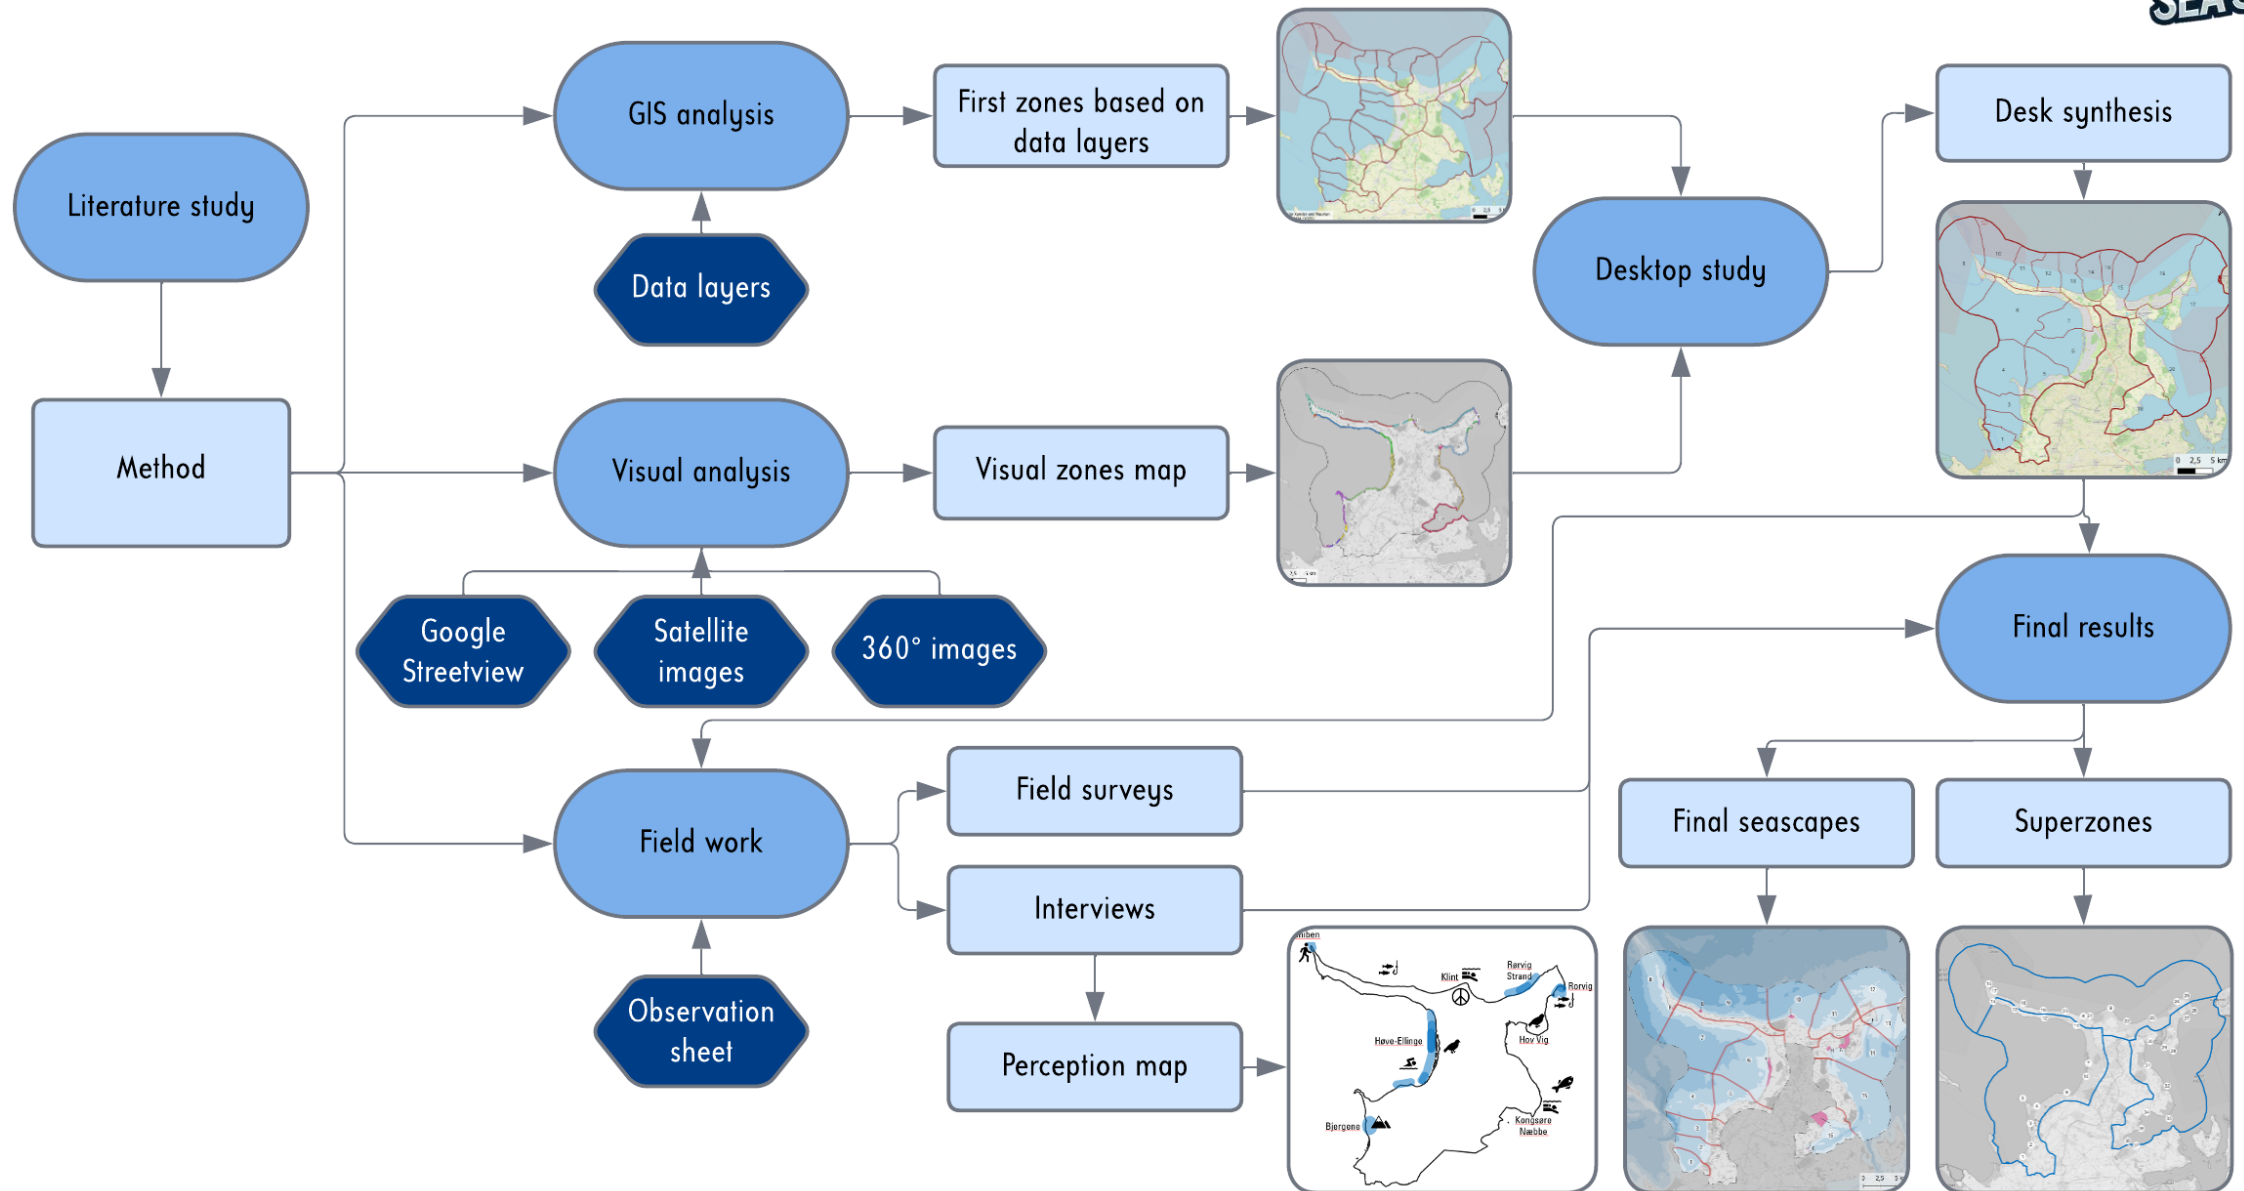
Literature study

Method

GIS analysis

Data layers

First zones based on data layers

Visual analysis

Google Streetview

Satellite images

360° images

Visual zones map

Desktop study

Desk synthesis

Final results

Field work

Observation sheet

Field surveys

Interviews

Perception map

Final seascapes

Superzones

Høve-Ellinge

Bjergene

Klint

Rørvig Strand

Rørvig

Hov Vig

Kongsøre Næbbe